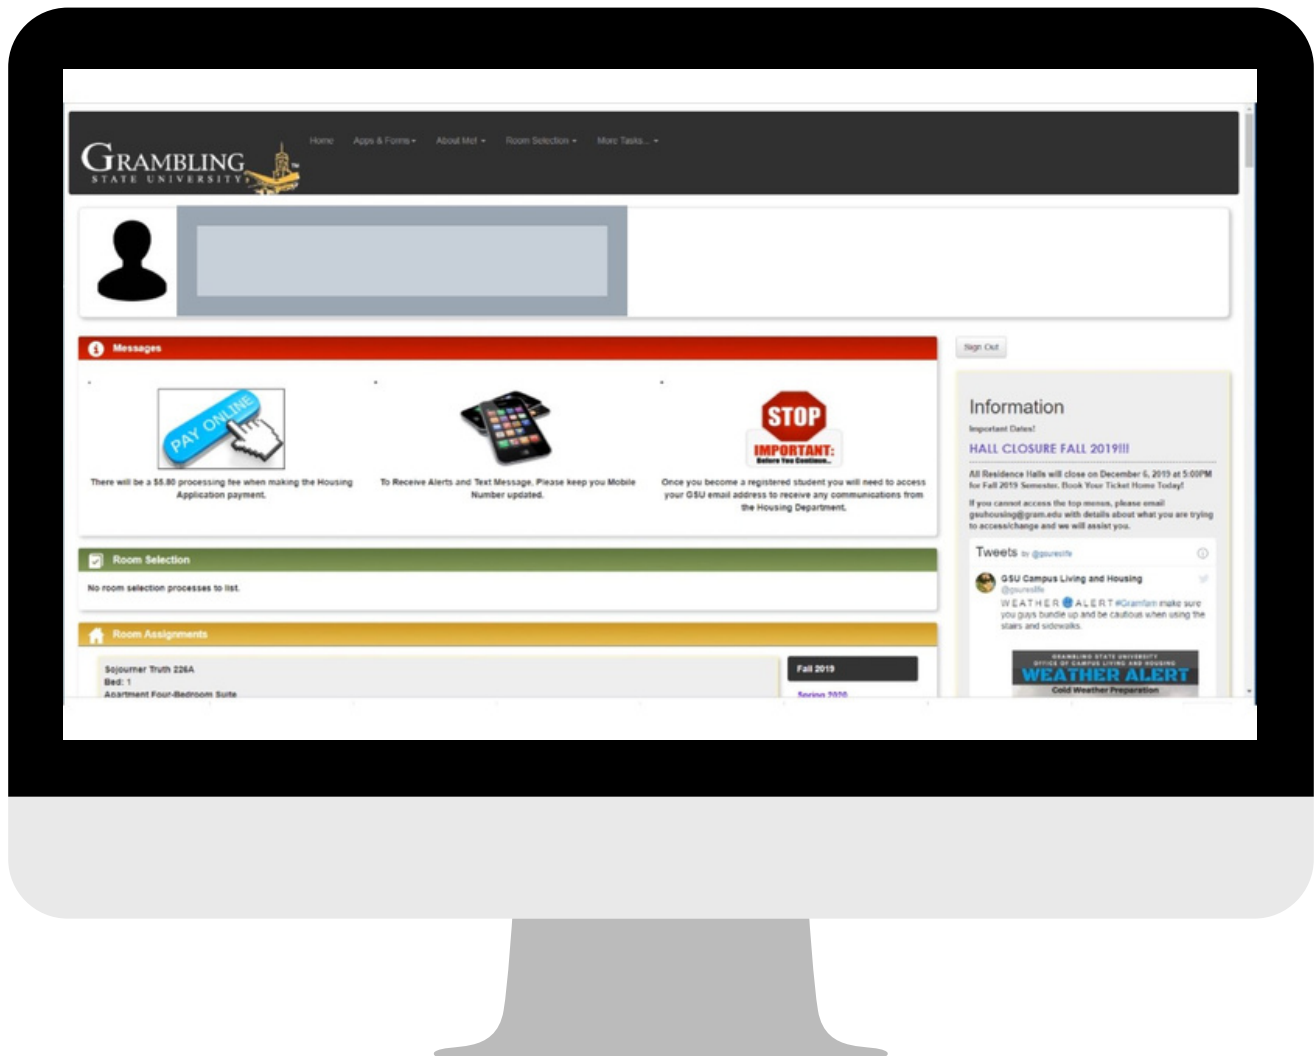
GRAMBLING STATE UNIVERSITY

Home Apps & Forms ▾ About Me! ▾ Room Selection ▾ More Tasks... ▾

Messages

PAY ONLINE

There will be a $5.80 processing fee when making the Housing Application payment.

To Receive Alerts and Text Message, Please keep you Mobile Number updated.

STOP
IMPORTANT:
Before You Continue...

Once you become a registered student you will need to access your GSU email address to receive any communications from the Housing Department.

Room Selection

No room selection processes to list.

Room Assignments

Sojourner Truth 226A
Bed: 1
Apartment Four-Bedroom Suite

Fall 2019
Spring 2020

Sign Out

Information

Important Dates!

HALL CLOSURE FALL 2019!!!

All Residence Halls will close on December 6, 2019 at 5:00PM for Fall 2019 Semester. Book Your Ticket Home Today!

If you cannot access the top menus, please email gsuhousing@gram.edu with details about what you are trying to access/change and we will assist you.

Tweets by @gsureslife

GSU Campus Living and Housing
@gsureslife
WEATHER ALERT #Gramfam make sure you guys bundle up and be cautious when using the stairs and sidewalks.

GRAMBLING STATE UNIVERSITY
OFFICE OF CAMPUS LIVING AND HOUSING
WEATHER ALERT
Cold Weather Preparation